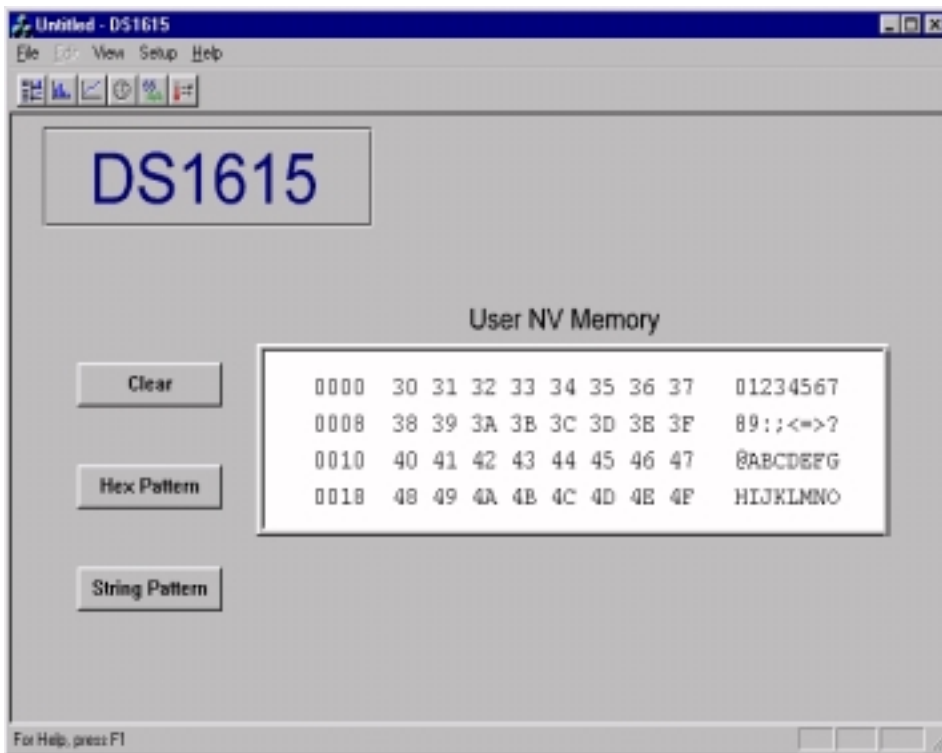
Untitled - DS1615

File Edit View Setup Help

DS1615

User NV Memory

Clear

Hex Pattern

String Pattern

| 0000 | 30 31 32 33 34 35 36 37 | 01234567 |
|---|---|---|
| 0008 | 38 39 3A 3B 3C 3D 3E 3F | 89:;<=>? |
| 0010 | 40 41 42 43 44 45 46 47 | @ABCDEFG |
| 0018 | 48 49 4A 4B 4C 4D 4E 4F | HIJKLMNO |

For Help, press F1